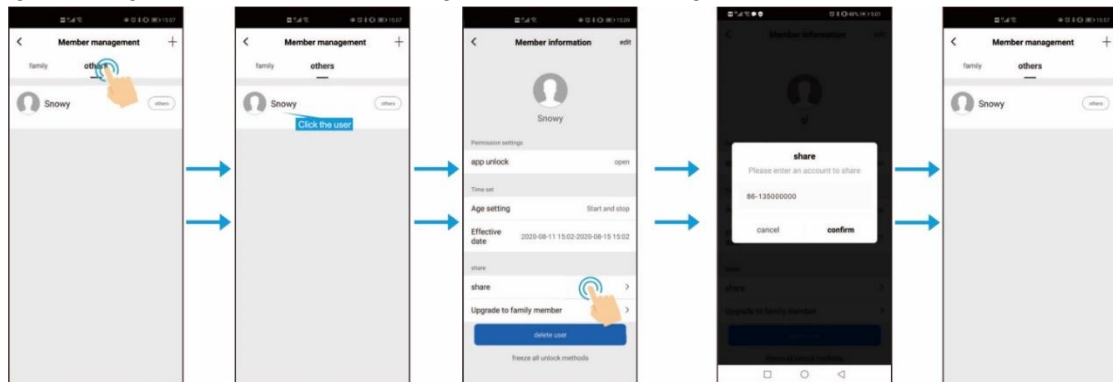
Member management
family others
Snowy others

Member management
family others
Snowy others
Click the user

Member information edit
Snowy
Permission settings
app unlock open
Time set
Age setting Start and stop
Effective date 2020-08-11 15:02-2020-08-15 15:02
share
share
Upgrade to family member
delete user
freeze all unlock methods

Member information
share
Please enter an account to share
86-135000000
cancel confirm
share
share
Upgrade to family member
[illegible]

Member management
family others
Snowy others